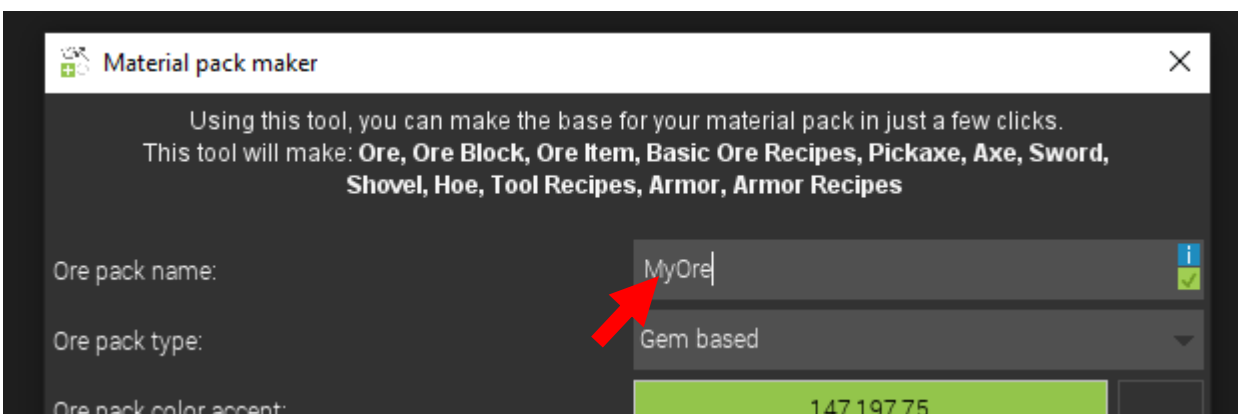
Material pack maker

Using this tool, you can make the base for your material pack in just a few clicks. This tool will make: Ore, Ore Block, Ore Item, Basic Ore Recipes, Pickaxe, Axe, Sword, Shovel, Hoe, Tool Recipes, Armor, Armor Recipes

Ore pack name: MyOre

Ore pack type: Gem based

Ore pack color accent: 147,197,75